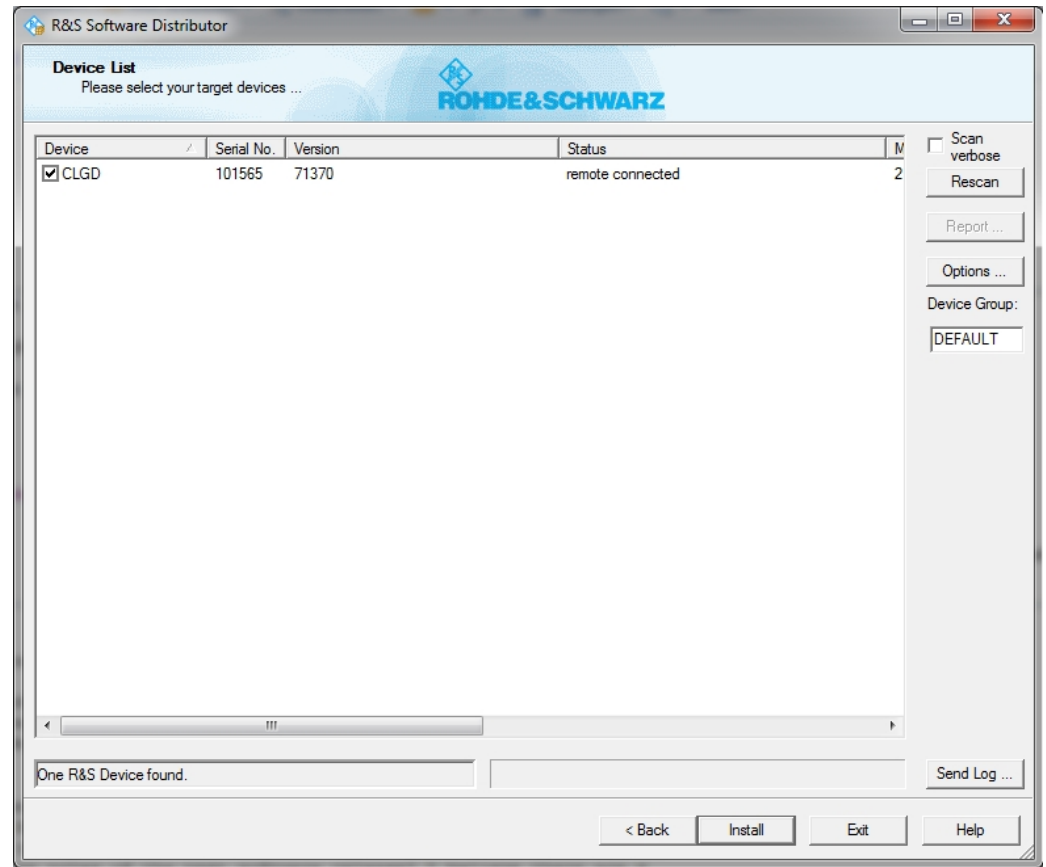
R&S Software Distributor

Device List
Please select your target devices ...

ROHDE&SCHWARZ

| Device | Serial No. | Version | Status | M |
|---|---|---|---|---|
| CLGD | 101565 | 71370 | remote connected | 2 |

Scan verbose

Rescan

Report ...

Options ...

Device Group:

DEFAULT

One R&S Device found.

Send Log ...

< Back

Install

Exit

Help